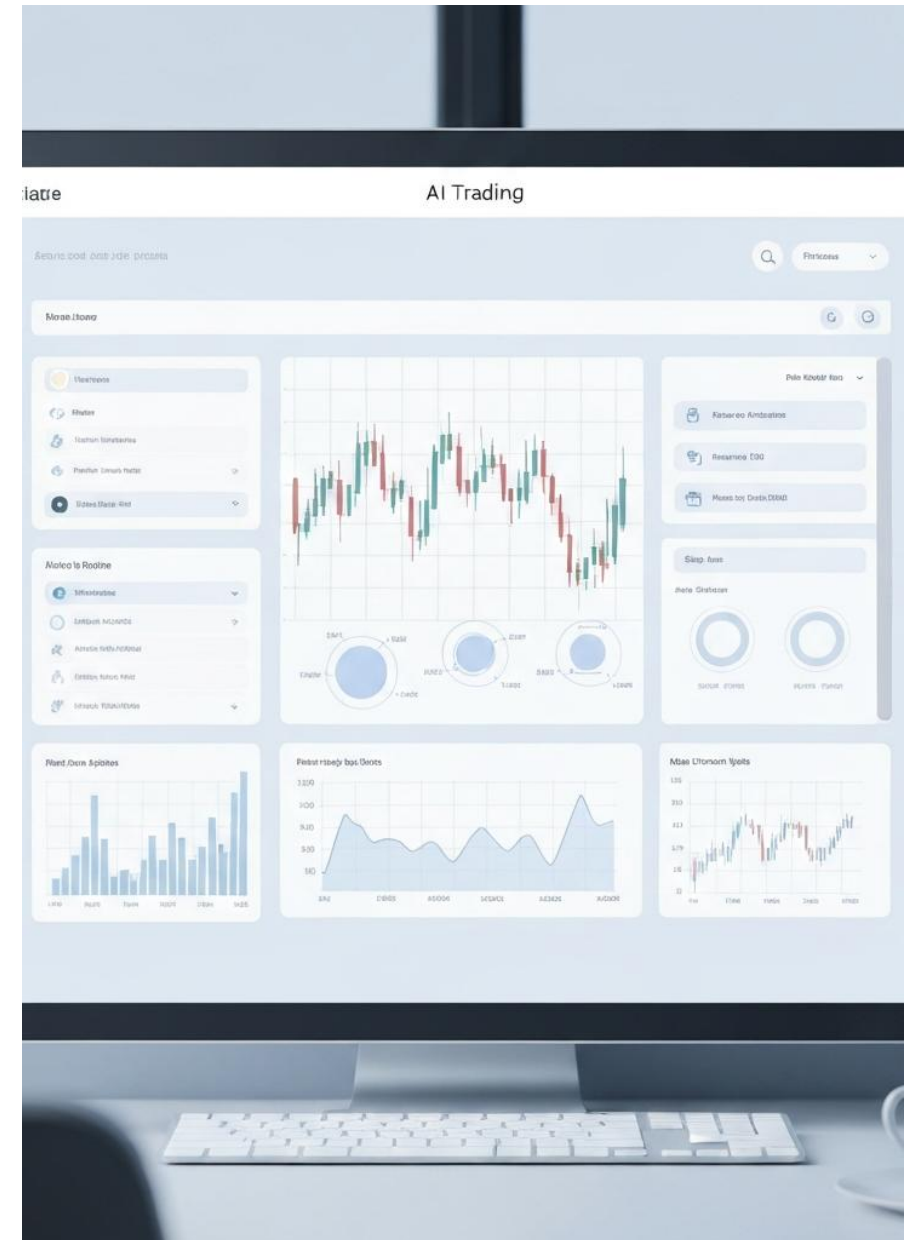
iatre

AI Trading

Fritcoes

Moae Itoew

Pdo Kodor Roo

Madoes

Mades

Kasaeo Ambaotes

Resenoo D30

Mcas toc Ontb D33D

Moleo Is Rocine

Slep Ioes

Mate Onboccer

Raed Jorm Spiotes

Peser rsagr bas Ueots

Mae Uromorn Ypots

3100

300

930

530

510